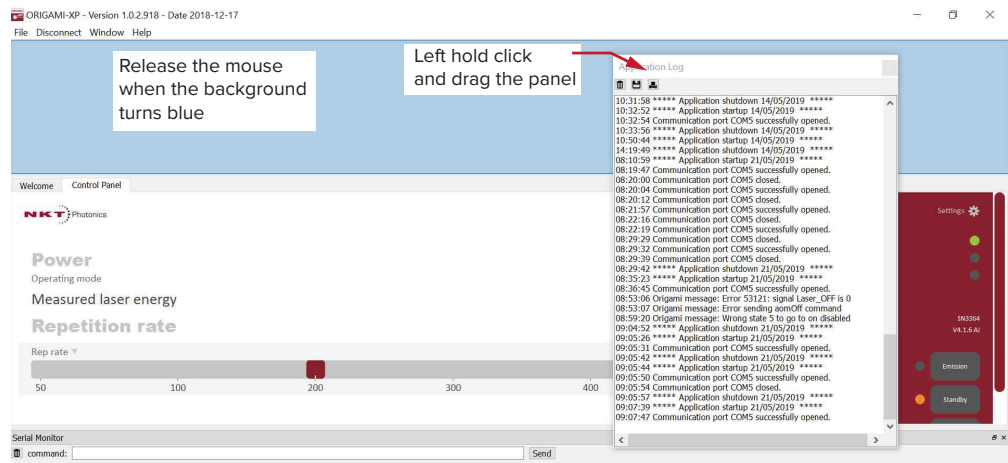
ORIGAMI-XP - Version 1.0.2.918 - Date 2018-12-17

File Disconnect Window Help

Release the mouse when the background turns blue

Left hold click and drag the panel

Application Log

10:31:58 ***** Application shutdown 14/05/2019 *****
10:32:52 ***** Application startup 14/05/2019 *****
10:32:54 Communication port COM5 successfully opened.
10:33:56 ***** Application shutdown 14/05/2019 *****
10:50:44 ***** Application startup 14/05/2019 *****
14:19:49 ***** Application shutdown 14/05/2019 *****
08:10:59 ***** Application startup 21/05/2019 *****
08:19:47 Communication port COM5 successfully opened.
08:20:00 Communication port COM5 closed.
08:20:04 Communication port COM5 successfully opened.
08:20:12 Communication port COM5 closed.
08:21:57 Communication port COM5 successfully opened.
08:22:16 Communication port COM5 closed.
08:22:19 Communication port COM5 successfully opened.
08:29:29 Communication port COM5 closed.
08:29:32 Communication port COM5 successfully opened.
08:29:39 Communication port COM5 closed.
08:29:42 ***** Application shutdown 21/05/2019 *****
08:35:23 ***** Application startup 21/05/2019 *****
08:36:45 Communication port COM5 successfully opened.
08:53:06 Origami message: Error 53121: signal Laser_OFF is 0
08:53:07 Origami message: Error sending aomOff command
08:59:20 Origami message: Wrong state 5 to go to on disabled
09:04:52 ***** Application shutdown 21/05/2019 *****
09:05:26 ***** Application startup 21/05/2019 *****
09:05:31 Communication port COM5 successfully opened.
09:05:42 ***** Application shutdown 21/05/2019 *****
09:05:44 ***** Application startup 21/05/2019 *****
09:05:50 Communication port COM5 successfully opened.
09:05:54 Communication port COM5 closed.
09:05:57 ***** Application shutdown 21/05/2019 *****
09:07:39 ***** Application startup 21/05/2019 *****
09:07:47 Communication port COM5 successfully opened.

Welcome Control Panel

NKT Photonics

Power
Operating mode
Measured laser energy
Repetition rate
Rep rate
50 100 200 300 400

Settings
SN3364
V4.1.6 AI
Emission
Standby

Serial Monitor
command: Send